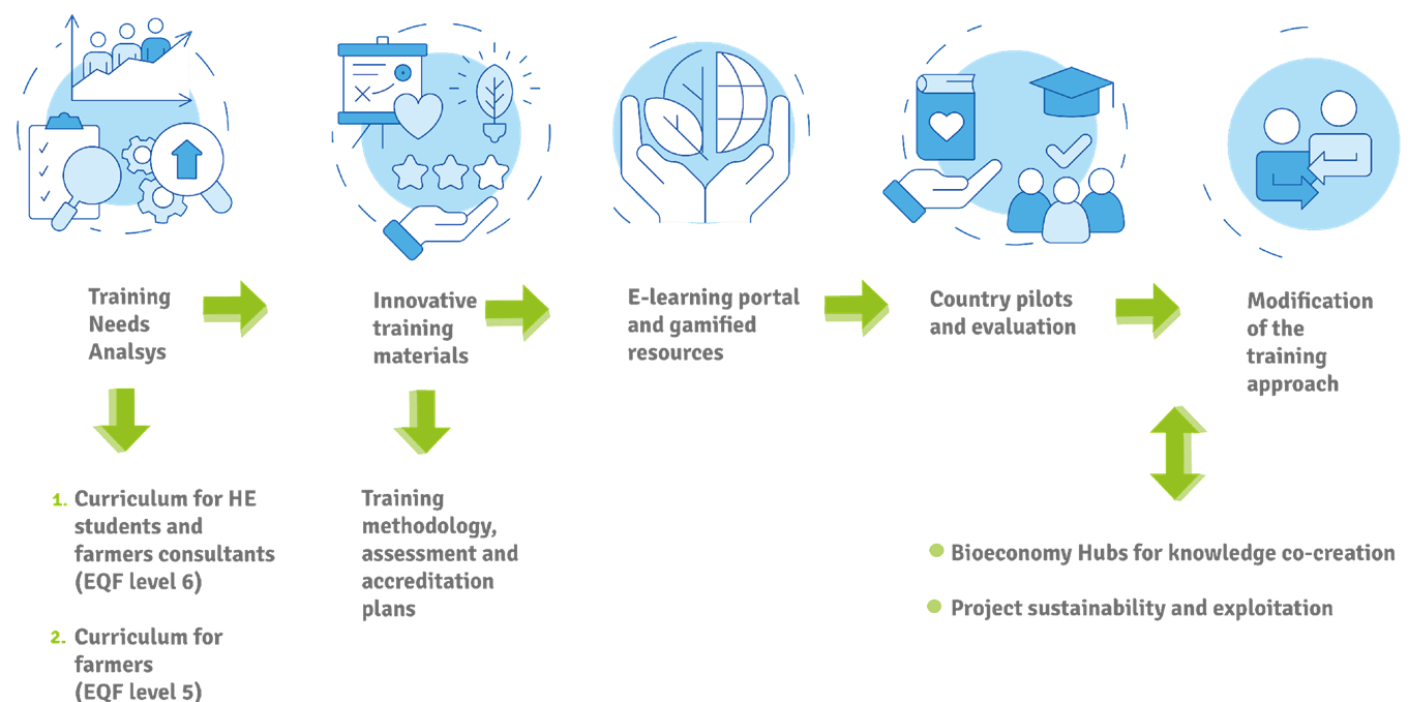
Training Needs Analsys

Innovative training materials

E-learning portal and gamified resources

Country pilots and evaluation

Modification of the training approach

1. Curriculum for HE students and farmers consultants (EQF level 6)

2. Curriculum for farmers (EQF level 5)

Training methodology, assessment and accreditation plans

Bioeconomy Hubs for knowledge co-creation

Project sustainability and exploitation